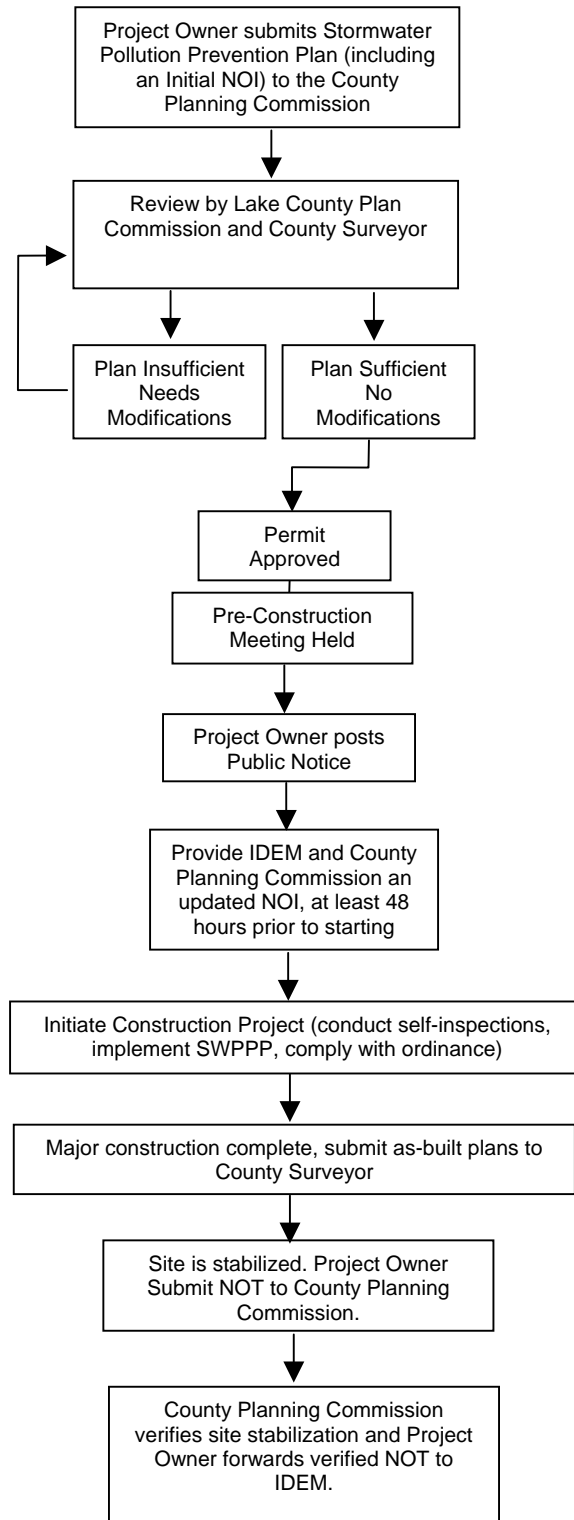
Project Owner submits Stormwater Pollution Prevention Plan (including an Initial NOI) to the County Planning Commission

Review by Lake County Plan Commission and County Surveyor

Plan Insufficient Needs Modifications

Plan Sufficient No Modifications

Permit Approved

Pre-Construction Meeting Held

Project Owner posts Public Notice

Provide IDEM and County Planning Commission an updated NOI, at least 48 hours prior to starting

Initiate Construction Project (conduct self-inspections, implement SWPPP, comply with ordinance)

Major construction complete, submit as-built plans to County Surveyor

Site is stabilized. Project Owner Submit NOT to County Planning Commission.

County Planning Commission verifies site stabilization and Project Owner forwards verified NOT to IDEM.